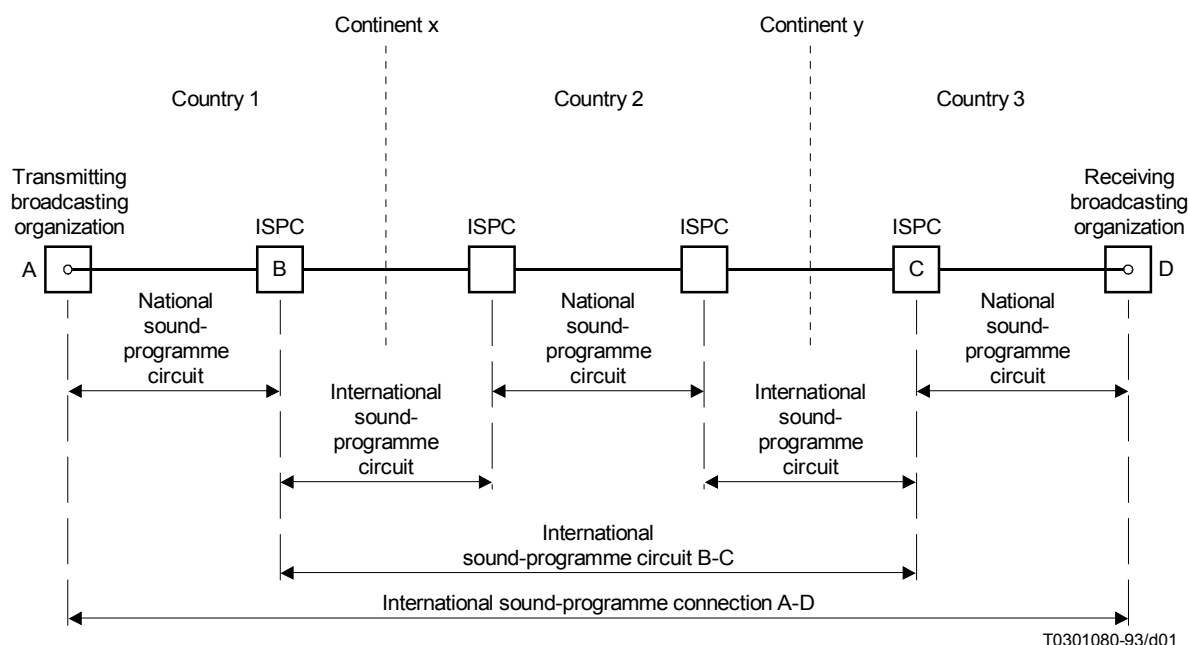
Continent x

Continent y

Country 1

Country 2

Country 3

Transmitting broadcasting organization

ISPC

ISPC

ISPC

ISPC

Receiving broadcasting organization

A

B

C

D

National sound-programme circuit

National sound-programme circuit

National sound-programme circuit

International sound-programme circuit

International sound-programme circuit

International sound-programme circuit B-C

International sound-programme connection A-D

T0301080-93/d01